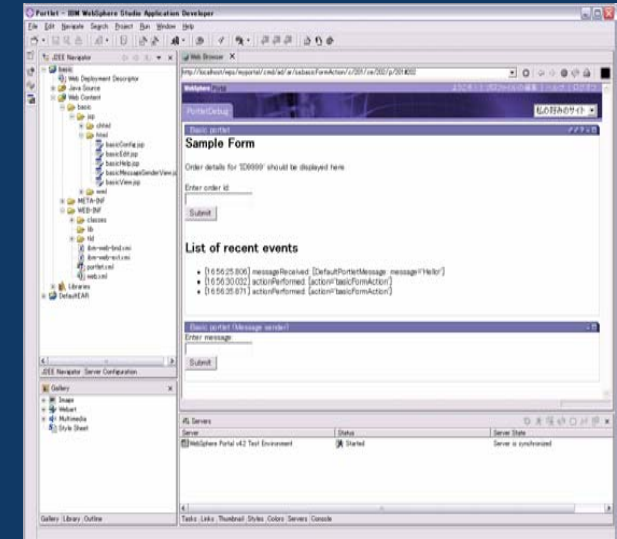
Portlet - IBM WebSphere Studio Application Developer

File Edit Navigate Search Project Run Window Help

J2EE Navigator

basic
Web Deployment Descriptor
Java Source
Web Content
basic
jsp
chtml
html
basicConfig.jsp
basicEdit.jsp
basicHelp.jsp
basicMessageSenderView.jsp
basicView.jsp
wml
META-INF
WEB-INF
classes
lib
tld
ibm-web-bnd.xmi
ibm-web-ext.xmi
portlet.xml
web.xml
Libraries
DefaultEAR

J2EE Navigator Server Configuration

Gallery
Image
Webart
Multimedia
Style Sheet

Gallery Library Outline

Web Browser

http://localhost/wps/myportal/.cmd/ad/.ar/.ac/basicFormAction/.c/201/.ce/202/.p/201&202

WebSphere Portal

PortletDebug

Basic portlet

Sample Form

Order details for 'ID9999' should be displayed here.

Enter order id

Submit

List of recent events

• [16:56:25.806] messageReceived: [DefaultPortletMessage: message='Hello']
• [16:56:30.032] actionPerformed: [action='basicFormAction']
• [16:56:35.871] actionPerformed: [action='basicFormAction']

Basic portlet (Message sender)

Enter message

Submit

Servers

| Server | Status | Server State |
|---|---|---|
| WebSphere Portal v4.2 Test Environment | Started | Server is synchronized |

Tasks Links Thumbnail Styles Colors Servers Console